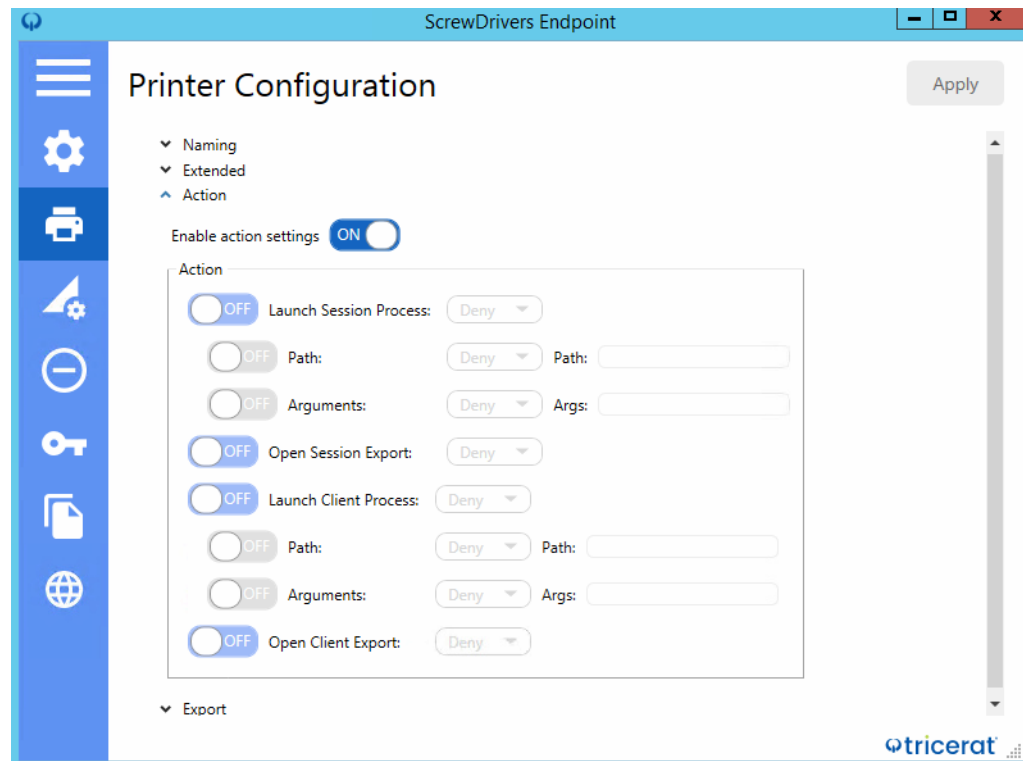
ScrewDrivers Endpoint

Printer Configuration

Apply

Naming
Extended
Action

Enable action settings ON

Action

OFF Launch Session Process: Deny
OFF Path: Deny Path:
OFF Arguments: Deny Args:
OFF Open Session Export: Deny
OFF Launch Client Process: Deny
OFF Path: Deny Path:
OFF Arguments: Deny Args:
OFF Open Client Export: Deny

Export

tricerat